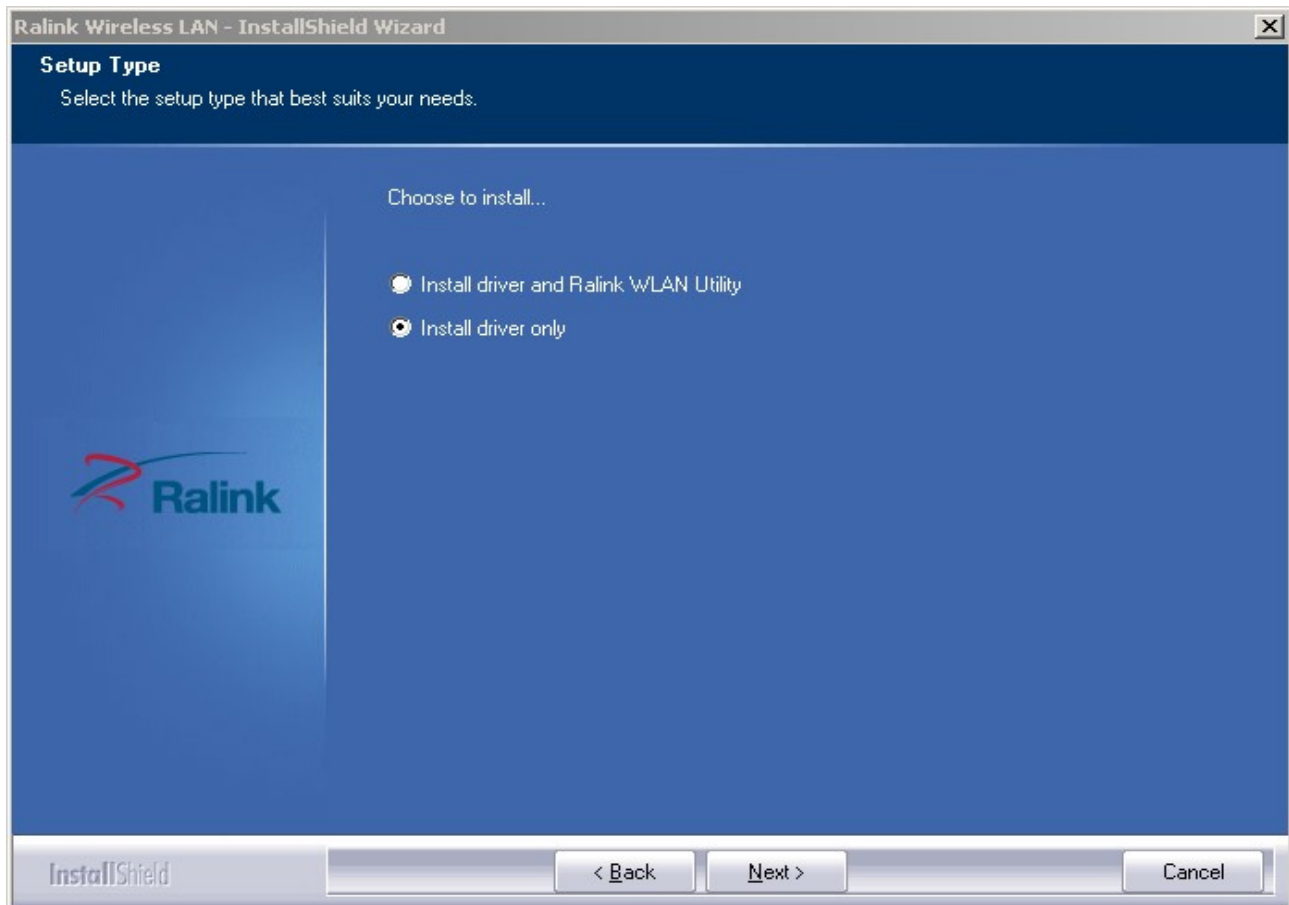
Ralink Wireless LAN - InstallShield Wizard

Setup Type

Select the setup type that best suits your needs.

Choose to install...

Install driver and Ralink WLAN Utility

Install driver only

Ralink

InstallShield

< Back

Next >

Cancel